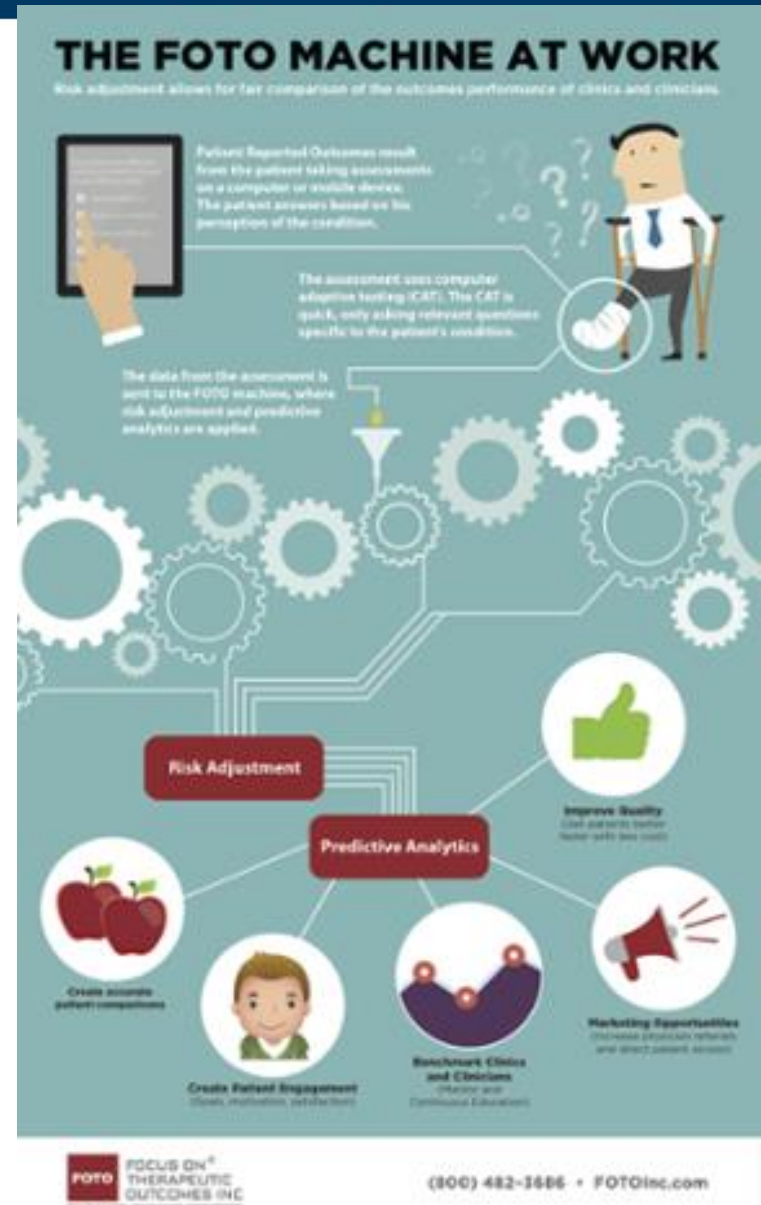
THE FOTO MACHINE AT WORK

Risk adjustment allows for fair comparison of the outcomes performance of clinics and clinicians.

Patient Reported Outcomes result from the patient taking assessments on a computer or mobile device. The patient answers based on his perception of the condition.

The assessment uses computer adaptive testing (CAT). The CAT is quick, only asking relevant questions specific to the patient's condition.

The data from the assessment is sent to the FOTO machine, where risk adjustment and predictive analytics are applied.

Risk Adjustment

Predictive Analytics

Improve Quality
(Get patients better faster with less cost)

Create accurate patient comparisons

Create Patient Engagement
(Goals, motivation, satisfaction)

Benchmark Clinics and Clinicians
(Mentor and Continuous Education)

Marketing Opportunities
(Increase physician referrals and direct patient access)

FOTO FOCUS ON® THERAPEUTIC OUTCOMES INC

(800) 482-3686 • FOTOinc.com